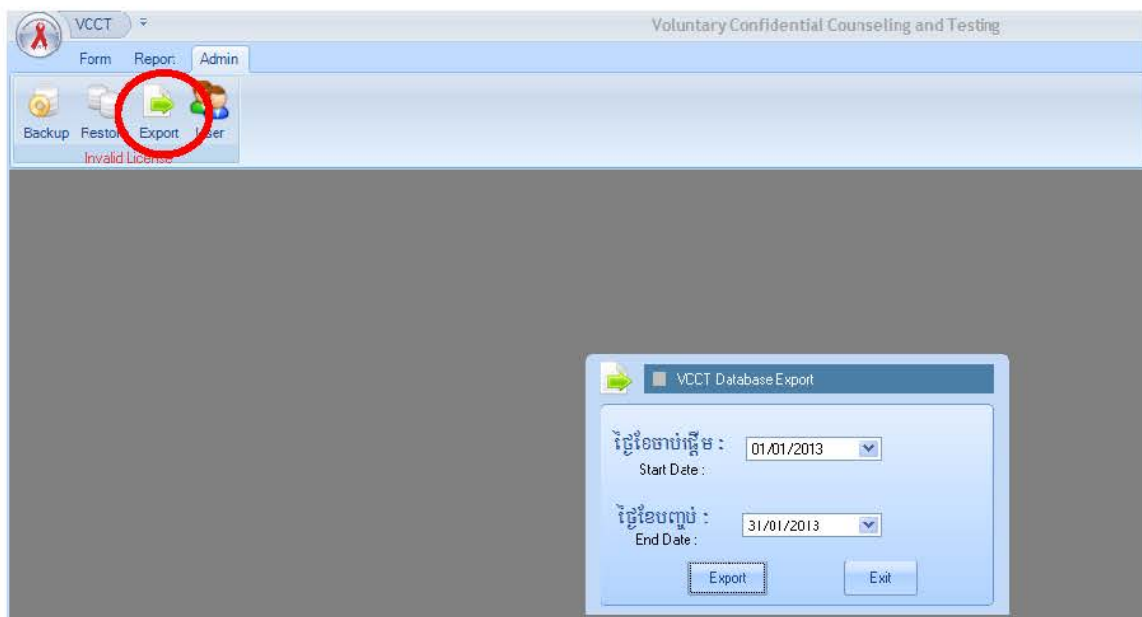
VCCT

Voluntary Confidential Counseling and Testing

Form Repor Admin

Backup Festo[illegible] Export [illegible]ser

Invalid License

VCCT Database Export

ថ្ងៃខែចាប់ផ្ដើម :
Start Date :

01/01/2013

ថ្ងៃខែបញ្ចប់ :
End Date :

31/01/2013

Export

Exit